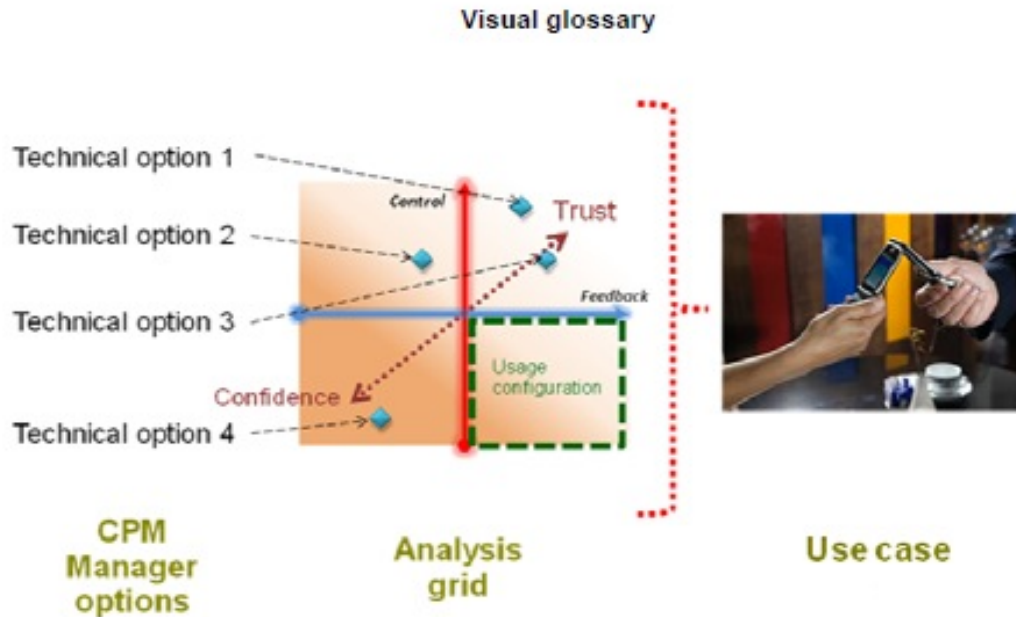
Visual glossary

Technical option 1

Technical option 2

Technical option 3

Technical option 4

Control

Trust

Feedback

Usage configuration

Confidence

CPM Manager options

Analysis grid

Use case